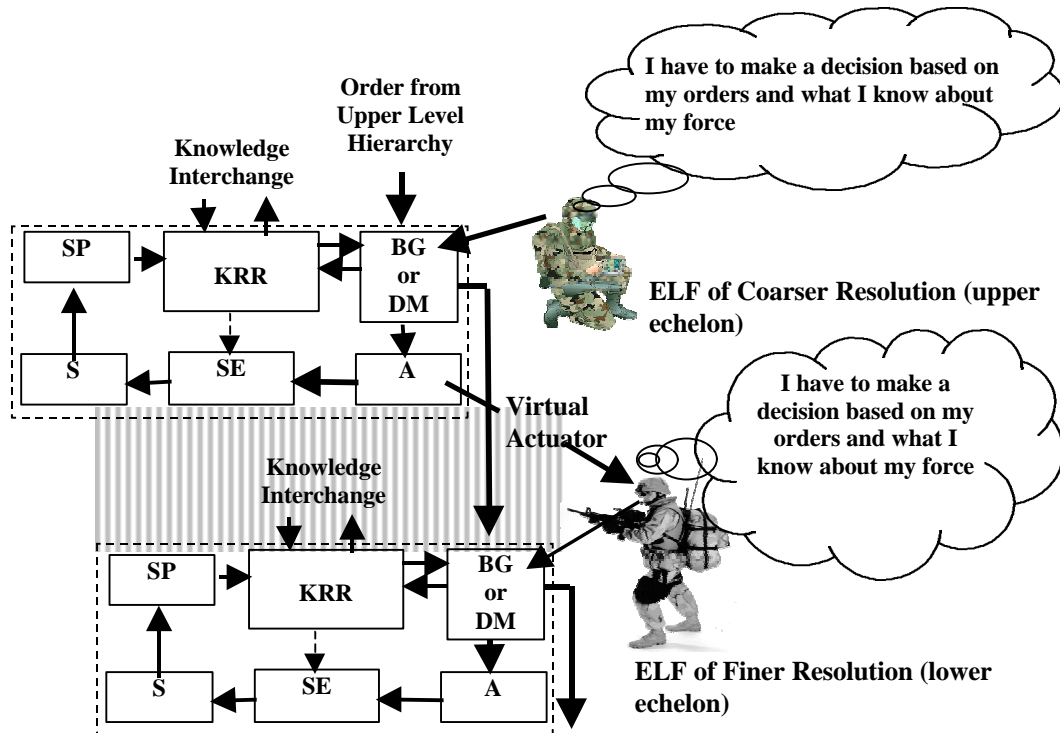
I have to make a decision based on my orders and what I know about my force

Order from Upper Level Hierarchy

Knowledge Interchange

SP

KRR

BG or DM

ELF of Coarser Resolution (upper echelon)

S

SE

A

I have to make a decision based on my orders and what I know about my force

Virtual Actuator

Knowledge Interchange

SP

KRR

BG or DM

ELF of Finer Resolution (lower echelon)

S

SE

A